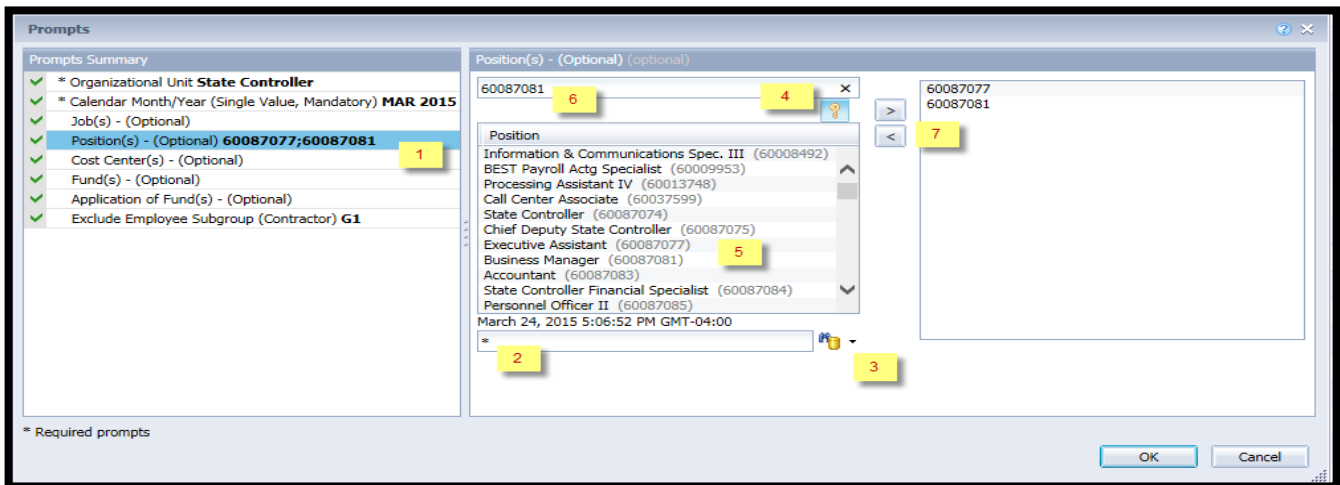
Prompts

Prompts Summary

* Organizational Unit **State Controller**
* Calendar Month/Year (Single Value, Mandatory) **MAR 2015**
Job(s) - (Optional)
Position(s) - (Optional) **60087077;60087081**
Cost Center(s) - (Optional)
Fund(s) - (Optional)
Application of Fund(s) - (Optional)
Exclude Employee Subgroup (Contractor) **G1**

1

Position(s) - (Optional) (optional)

60087081
6
4

Position
Information & Communications Spec. III (60008492)
BEST Payroll Actg Specialist (60009953)
Processing Assistant IV (60013748)
Call Center Associate (60037599)
State Controller (60087074)
Chief Deputy State Controller (60087075)
Executive Assistant (60087077)
Business Manager (60087081)
Accountant (60087083)
State Controller Financial Specialist (60087084)
Personnel Officer II (60087085)

5

March 24, 2015 5:06:52 PM GMT-04:00
*
2
3

>
<
7

60087077
60087081

* Required prompts

OK
Cancel